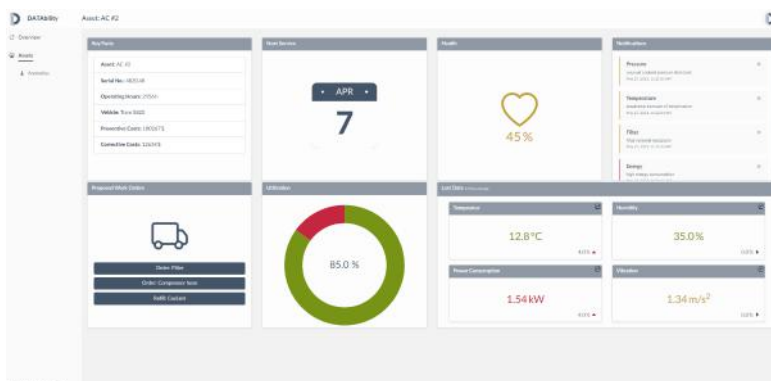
DATAbility

Asset: AC #2

Overview

Assets

Key Facts

Asset: AC #2

Serial No.: 483548

Operating Hours: 29566

Vehicle: Truck 0422

Preventive Costs: 1801675

Corrective Costs: 126598

Next Service

APR

7

Health

45 %

Notifications

Pressure

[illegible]

Temperature

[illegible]

Filter

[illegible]

Energy

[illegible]

Proposed Main Orders

Order: Filter

Order: Compressor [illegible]

Refill: Coolant

Utilization

85.0 %

Last Data

Temperature

12.8°C

Humidity

35.0%

Power Consumption

1.54 kW

Vibration

1.34 m/s$^2$